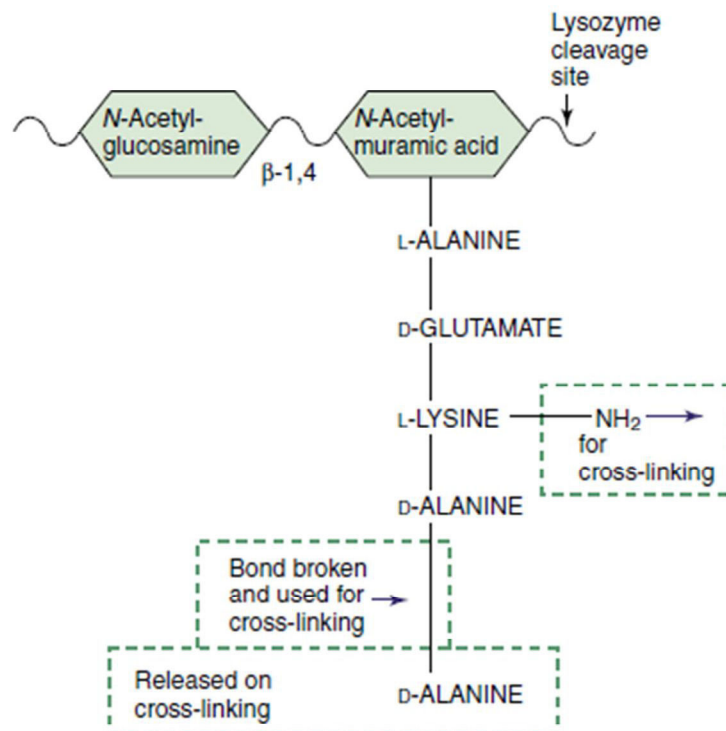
Lysozyme cleavage site

N-Acetyl-glucosamine

β-1,4

N-Acetyl-muramic acid

L-ALANINE

D-GLUTAMATE

L-LYSINE

$NH_2$

for cross-linking

D-ALANINE

Bond broken and used for cross-linking

Released on cross-linking

D-ALANINE